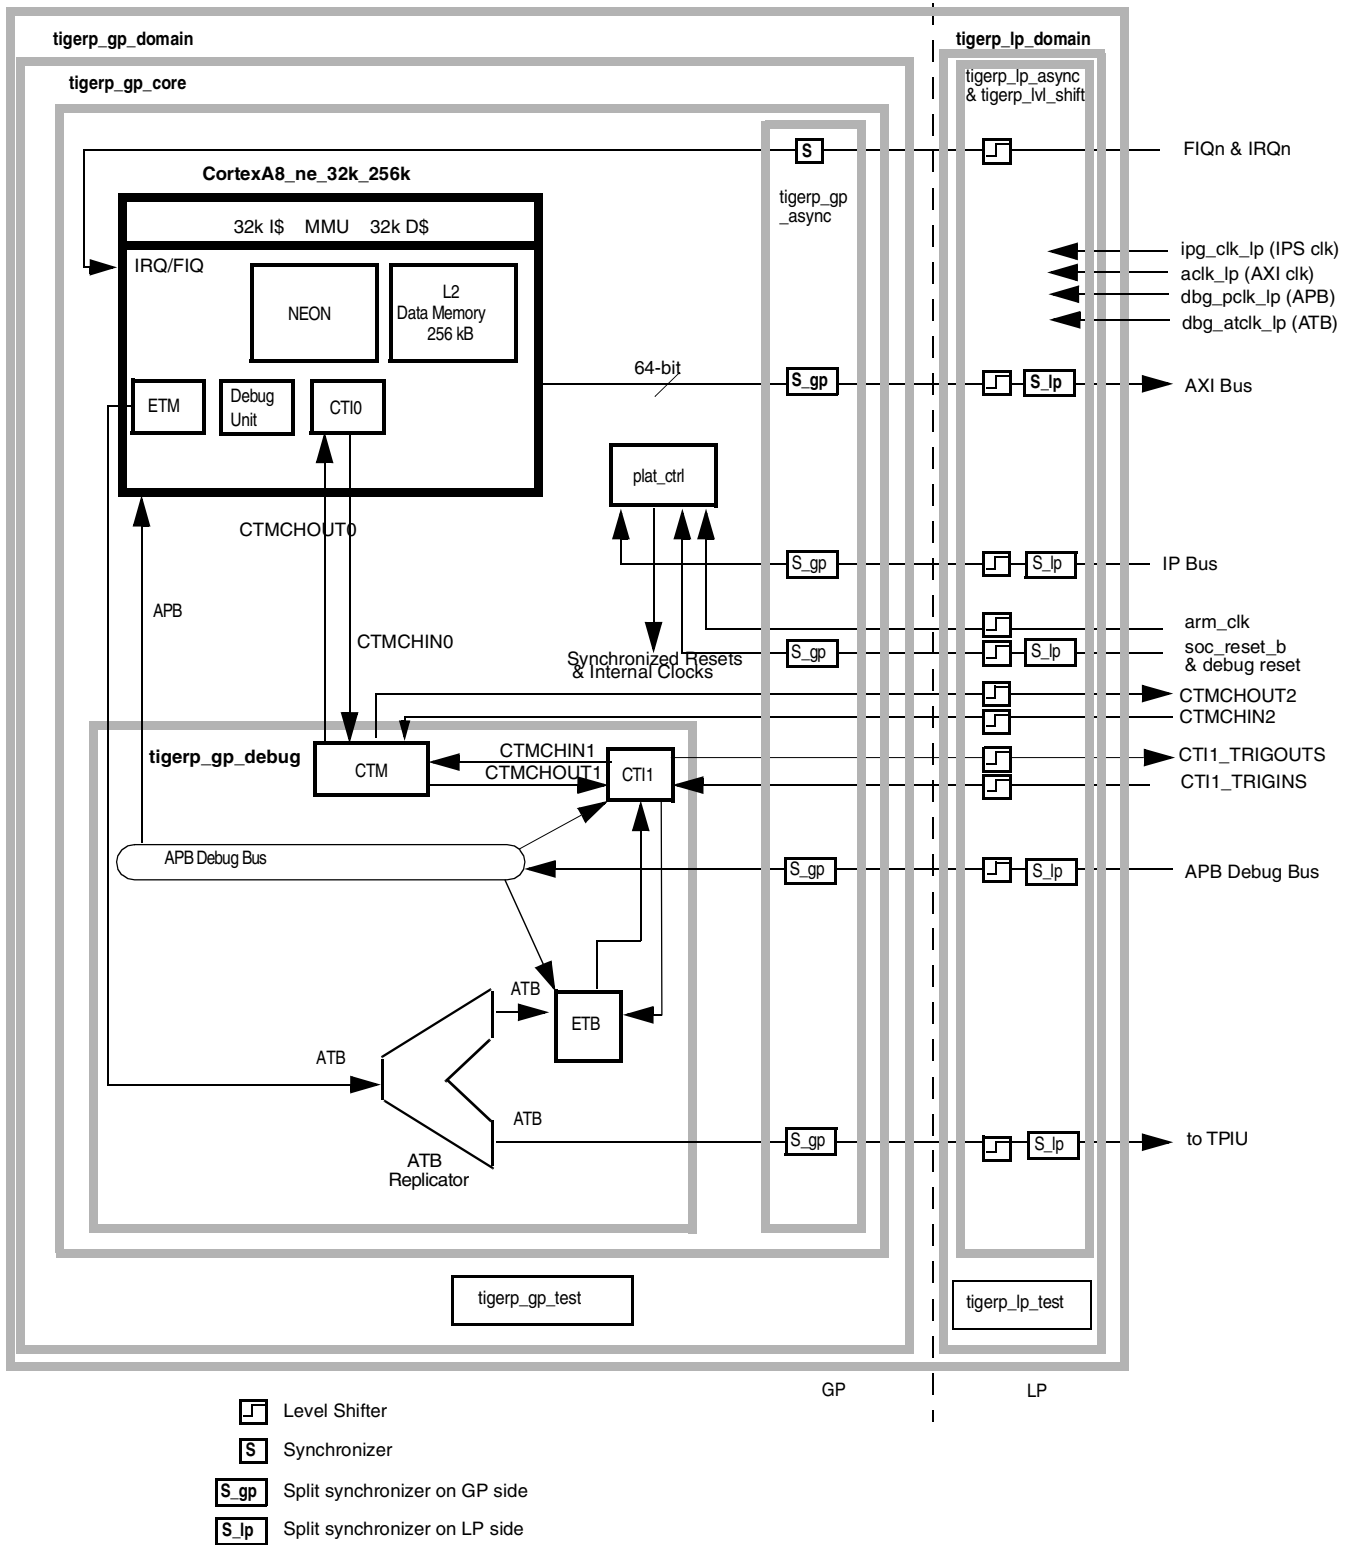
tigerp_gp_domain

tigerp_lp_domain

tigerp_gp_core

tigerp_lp_async & tigerp_lvl_shift

S

FIQn & IRQn

CortexA8_ne_32k_256k

tigerp_gp _async

32k I$ MMU 32k D$

IRQ/FIQ

ipg_clk_lp (IPS clk)
aclk_lp (AXI clk)
dbg_pclk_lp (APB)
dbg_atclk_lp (ATB)

NEON

L2 Data Memory 256 kB

64-bit

S_gp

S_lp

AXI Bus

ETM

Debug Unit

CTI0

plat_ctrl

CTMCHOUT0

S_gp

S_lp

IP Bus

APB

arm_clk

CTMCHIN0

Synchronized Resets & Internal Clocks

S_gp

S_lp

soc_reset_b & debug reset

CTMCHOUT2

CTMCHIN2

tigerp_gp_debug

CTM

CTMCHIN1

CTMCHOUT1

CTI1

CTI1_TRIGOUTS

CTI1_TRIGINS

APB Debug Bus

S_gp

S_lp

APB Debug Bus

ATB

ETB

ATB

ATB

S_gp

S_lp

to TPIU

ATB Replicator

tigerp_gp_test

tigerp_lp_test

GP

LP

Level Shifter

S Synchronizer

S_gp Split synchronizer on GP side

S_lp Split synchronizer on LP side